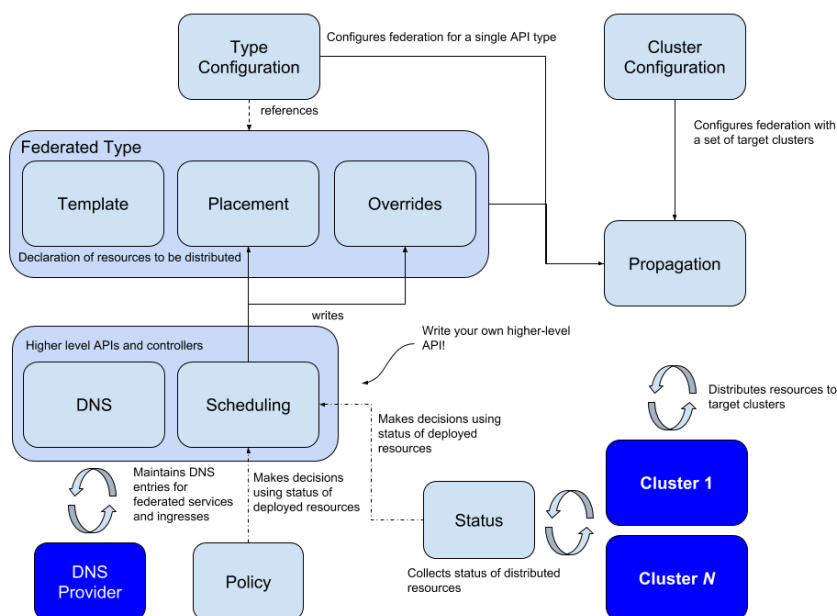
Type Configuration

Configures federation for a single API type

Cluster Configuration

references

Configures federation with a set of target clusters

Federated Type

Template

Placement

Overrides

Declaration of resources to be distributed

Propagation

writes

Higher level APIs and controllers

Write your own higher-level API!

DNS

Scheduling

Makes decisions using status of deployed resources

Distributes resources to target clusters

Cluster 1

Maintains DNS entries for federated services and ingresses

Makes decisions using status of deployed resources

Status

DNS Provider

Policy

Collects status of distributed resources

Cluster *N*